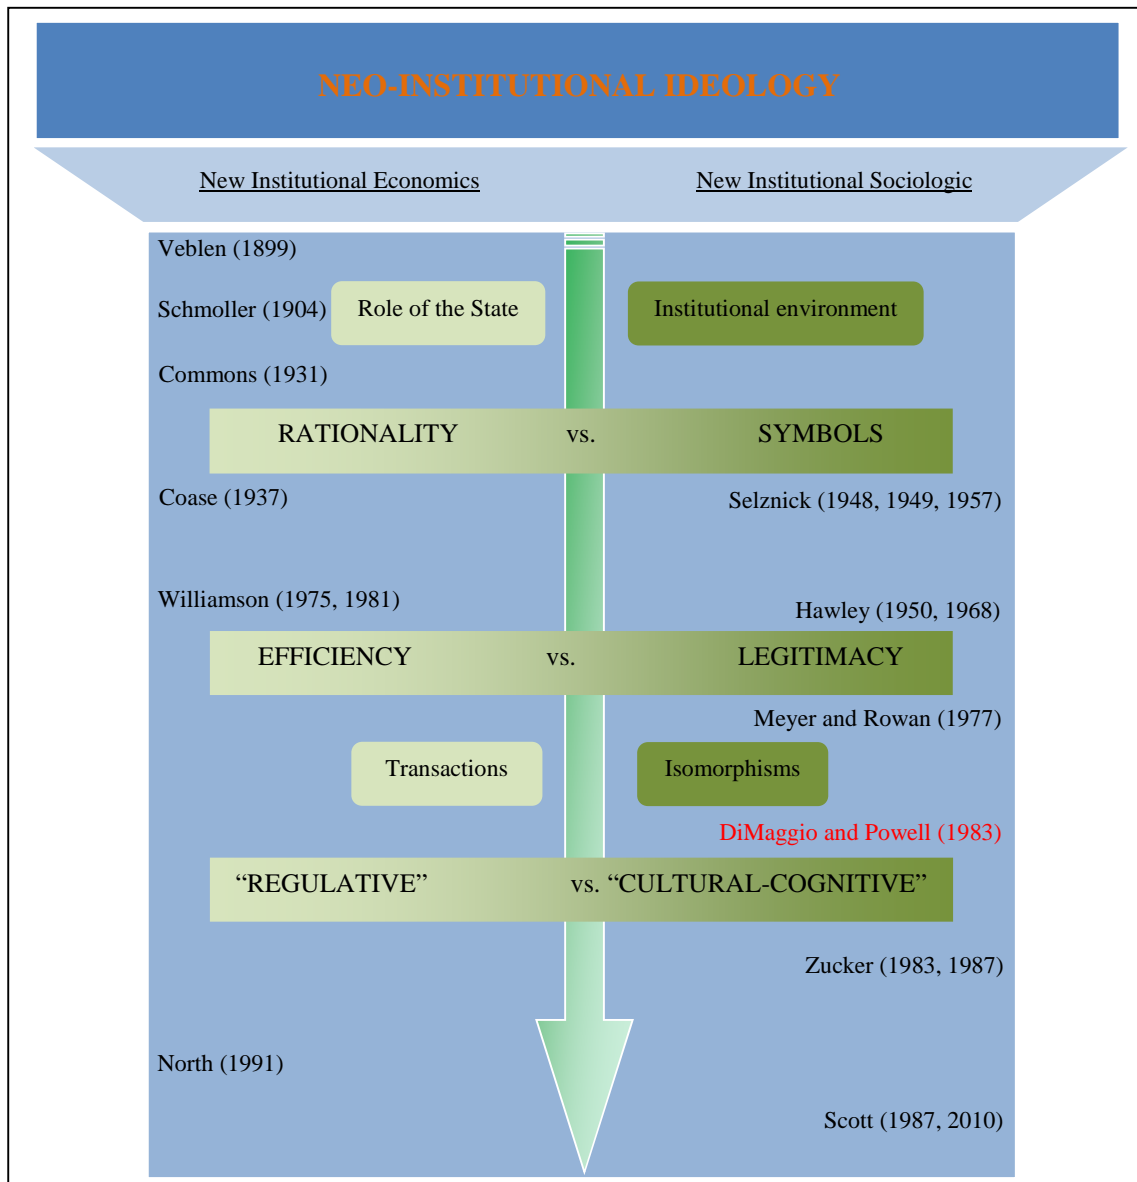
NEO-INSTITUTIONAL IDEOLOGY

New Institutional Economics

New Institutional Sociologic

Veblen (1899)

Schmoller (1904)

Role of the State

Institutional environment

Commons (1931)

RATIONALITY vs. SYMBOLS

Coase (1937)

Selznick (1948, 1949, 1957)

Williamson (1975, 1981)

Hawley (1950, 1968)

EFFICIENCY vs. LEGITIMACY

Meyer and Rowan (1977)

Transactions

Isomorphisms

DiMaggio and Powell (1983)

“REGULATIVE” vs. “CULTURAL-COGNITIVE”

Zucker (1983, 1987)

North (1991)

Scott (1987, 2010)